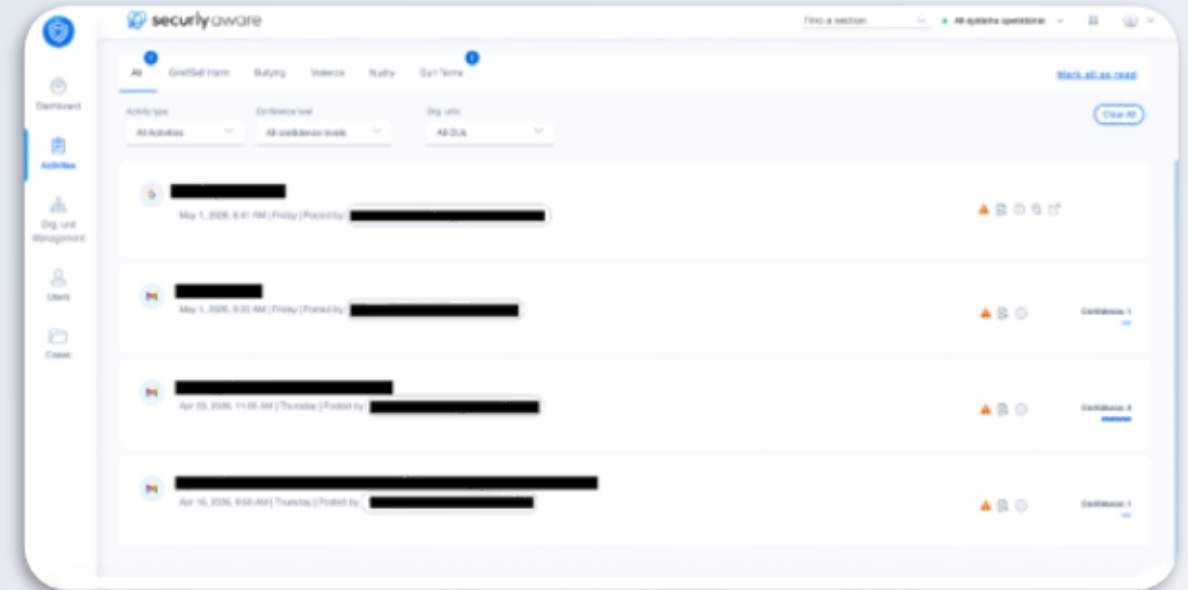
securly aware

Find a section

All systems operational

Dashboard

Activities

Org. unit Management

Users

Cases

All

Grief/Self Harm

Bullying

Violence

Nudity

Gun Terms

Mark all as read

Activity type
All Activities

Confidence level
All confidence levels

Org. units
All OUs

Clear All

May 1, 2026, 6:41 AM | Friday | Posted by

May 1, 2026, 6:33 AM | Friday | Posted by

Confidence: 1

Apr 23, 2026, 11:05 AM | Thursday | Posted by

Confidence: 3

Apr 16, 2026, 9:50 AM | Thursday | Posted by

Confidence: 1